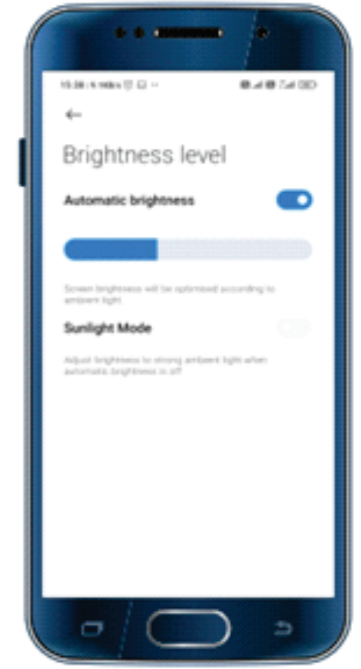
15:38 | 9.1KB/s

←

Brightness level

Automatic brightness

Screen brightness will be optimized according to ambient light

Sunlight Mode

Adjust brightness to strong ambient light when automatic brightness is off